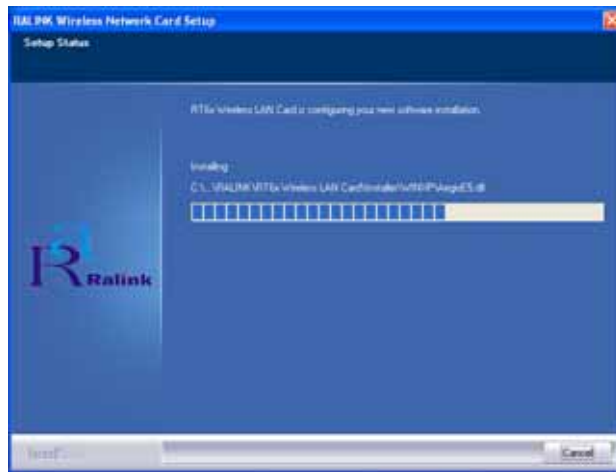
RALINK Wireless Network Card Setup

Setup Status

RT6x Wireless LAN Card is configuring your new software installation.

Installing

C:\...\RALINK\RT6x Wireless LAN Card\Installer\WINXP\AegisES.dll

Ralink

InstallShield

Cancel